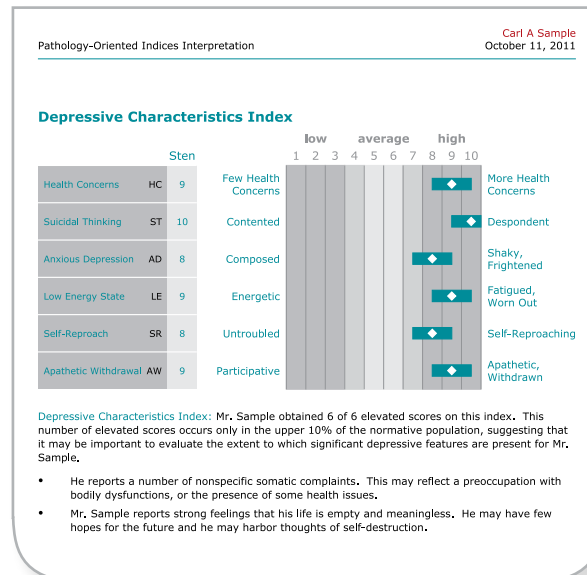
Pathology-Oriented Indices Interpretation

Carl A Sample
October 11, 2011

Depressive Characteristics Index

| | | Sten | low 1 2 3 | average 4 5 6 7 | high 8 9 10 | |
|---|---|---|---|---|---|---|
| Health Concerns | HC | 9 | Few Health Concerns | | | More Health Concerns |
| Suicidal Thinking | ST | 10 | Contented | | | Despondent |
| Anxious Depression | AD | 8 | Composed | | | Shaky, Frightened |
| Low Energy State | LE | 9 | Energetic | | | Fatigued, Worn Out |
| Self-Reproach | SR | 8 | Untroubled | | | Self-Reproaching |
| Apathetic Withdrawal | AW | 9 | Participative | | | Apathetic, Withdrawn |

Depressive Characteristics Index: Mr. Sample obtained 6 of 6 elevated scores on this index. This number of elevated scores occurs only in the upper 10% of the normative population, suggesting that it may be important to evaluate the extent to which significant depressive features are present for Mr. Sample.

• He reports a number of nonspecific somatic complaints. This may reflect a preoccupation with bodily dysfunctions, or the presence of some health issues.

• Mr. Sample reports strong feelings that his life is empty and meaningless. He may have few hopes for the future and he may harbor thoughts of self-destruction.